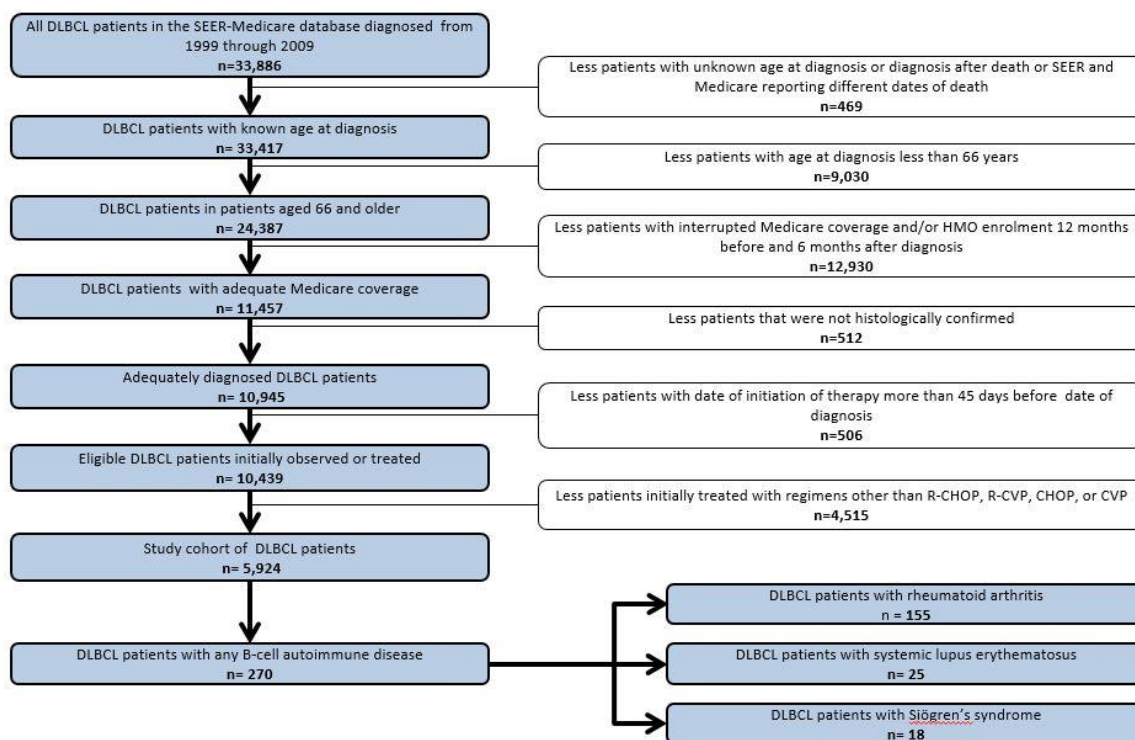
All DLBCL patients in the SEER-Medicare database diagnosed from 1999 through 2009
n=33,886

Less patients with unknown age at diagnosis or diagnosis after death or SEER and Medicare reporting different dates of death
n=469

DLBCL patients with known age at diagnosis
n= 33,417

Less patients with age at diagnosis less than 66 years
n=9,030

DLBCL patients in patients aged 66 and older
n= 24,387

Less patients with interrupted Medicare coverage and/or HMO enrolment 12 months before and 6 months after diagnosis
n=12,930

DLBCL patients with adequate Medicare coverage
n= 11,457

Less patients that were not histologically confirmed
n=512

Adequately diagnosed DLBCL patients
n= 10,945

Less patients with date of initiation of therapy more than 45 days before date of diagnosis
n=506

Eligible DLBCL patients initially observed or treated
n= 10,439

Less patients initially treated with regimens other than R-CHOP, R-CVP, CHOP, or CVP
n=4,515

Study cohort of DLBCL patients
n= 5,924

DLBCL patients with any B-cell autoimmune disease
n= 270

DLBCL patients with rheumatoid arthritis
n = 155

DLBCL patients with systemic lupus erythematosus
n= 25

DLBCL patients with Sjögren's syndrome
n= 18